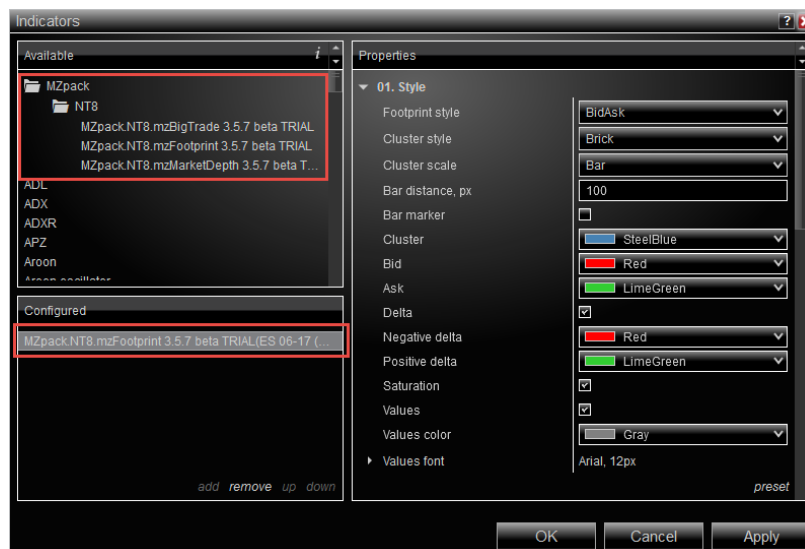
Indicators

?

Available

i

MZpack

NT8

MZpack.NT8.mzBigTrade 3.5.7 beta TRIAL

MZpack.NT8.mzFootprint 3.5.7 beta TRIAL

MZpack.NT8.mzMarketDepth 3.5.7 beta T...

ADL

ADX

ADXR

APZ

Aroon

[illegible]

Configured

MZpack.NT8.mzFootprint 3.5.7 beta TRIAL(ES 06-17 (...

add remove up down

Properties

01. Style

| | |
|---|---|
| Footprint style | BidAsk |
| Cluster style | Brick |
| Cluster scale | Bar |
| Bar distance, px | 100 |
| Bar marker | |
| Cluster | SteelBlue |
| Bid | Red |
| Ask | LimeGreen |
| Delta | |
| Negative delta | Red |
| Positive delta | LimeGreen |
| Saturation | |
| Values | |
| Values color | Gray |
| Values font | Arial, 12px |

preset

OK

Cancel

Apply